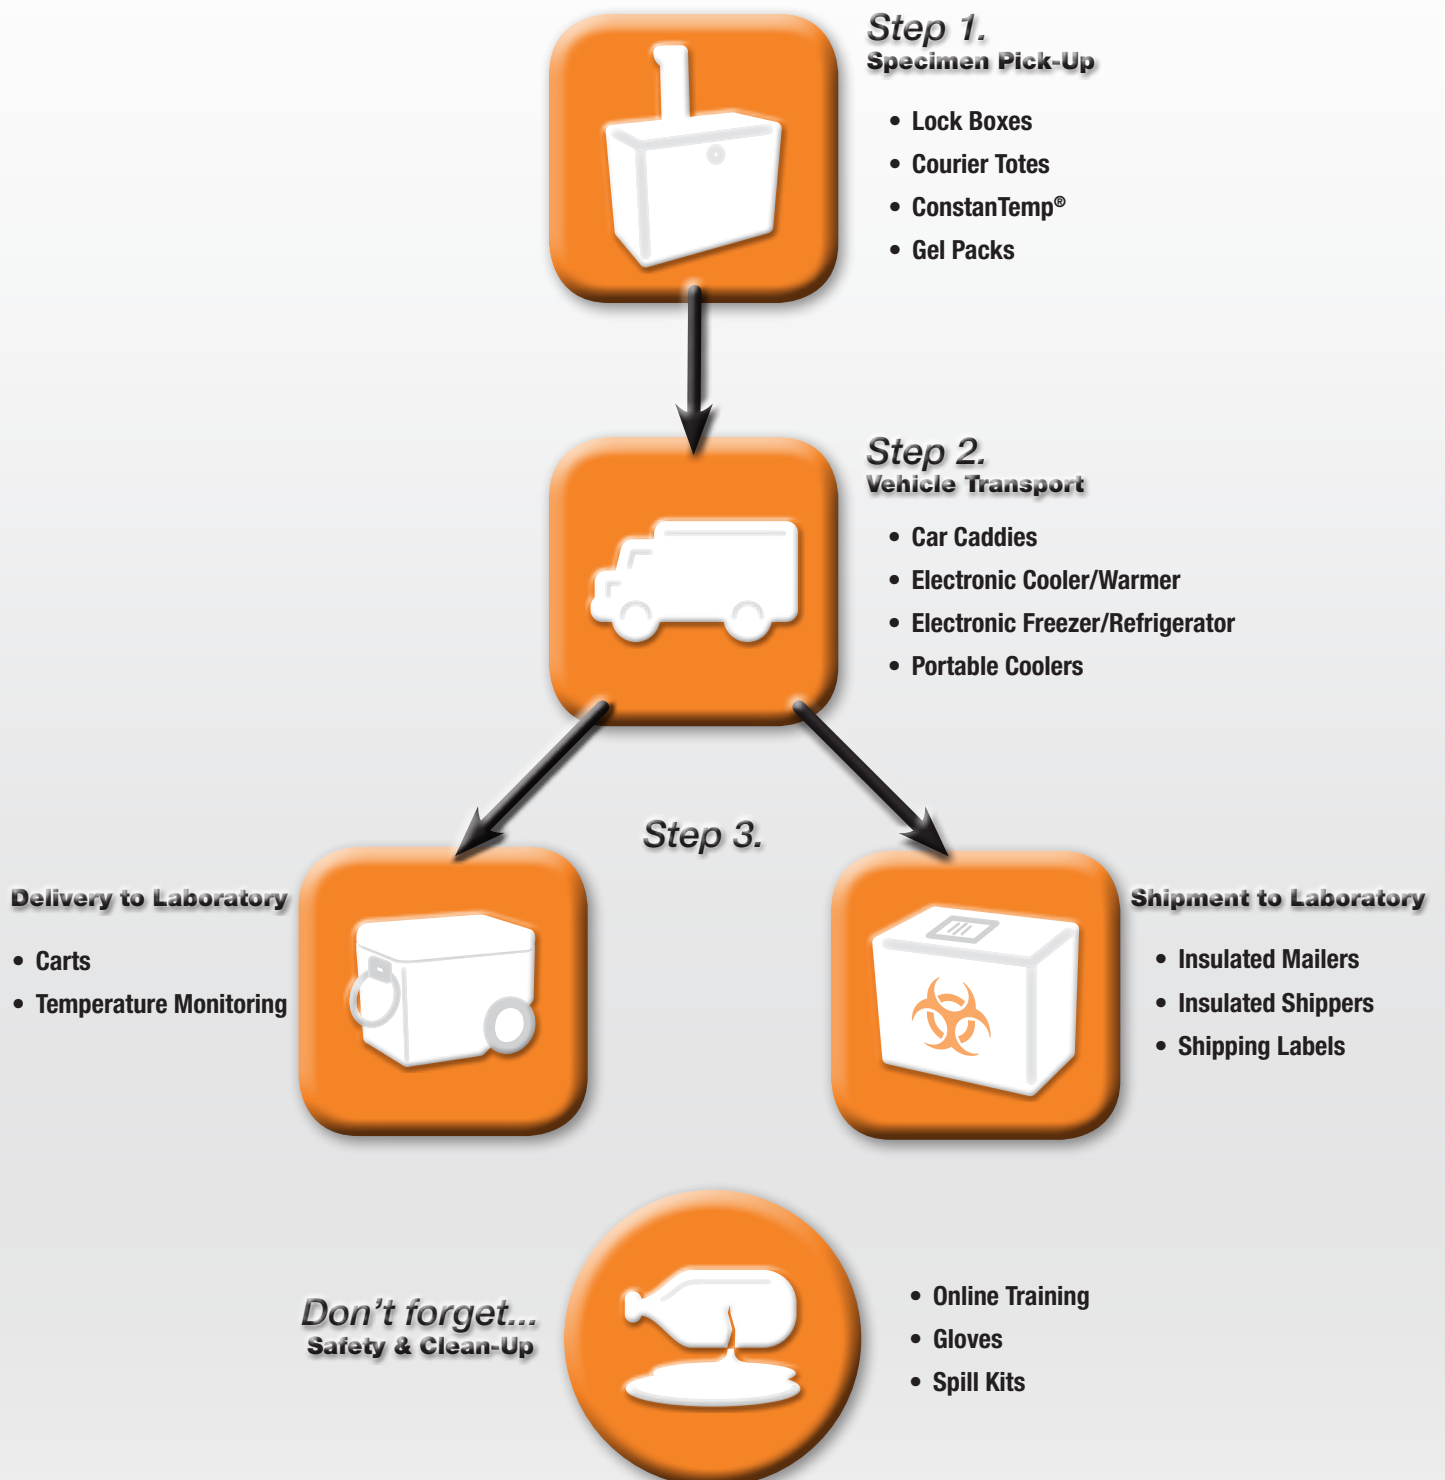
Step 1.
Specimen Pick-Up

• Lock Boxes
• Courier Totes
• ConstanTemp®
• Gel Packs

Step 2.
Vehicle Transport

• Car Caddies
• Electronic Cooler/Warmer
• Electronic Freezer/Refrigerator
• Portable Coolers

Step 3.

Delivery to Laboratory

• Carts
• Temperature Monitoring

Shipment to Laboratory

• Insulated Mailers
• Insulated Shippers
• Shipping Labels

Don't forget...
Safety & Clean-Up

• Online Training
• Gloves
• Spill Kits